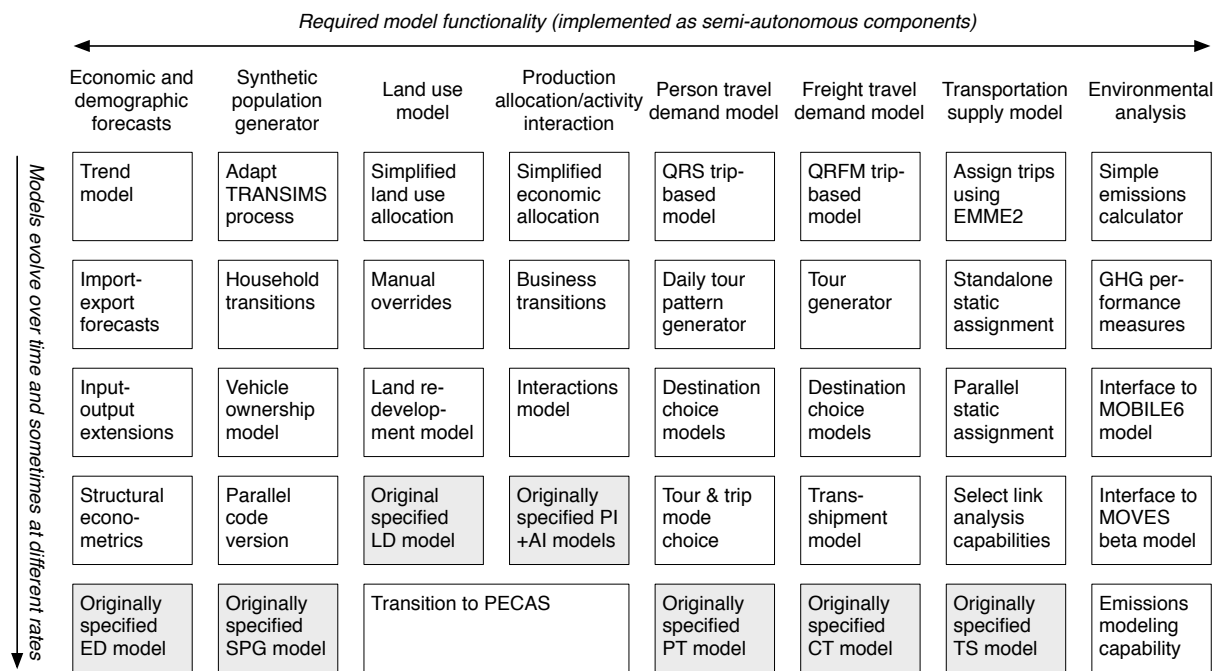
Required model functionality (implemented as semi-autonomous components)

Models evolve over time and sometimes at different rates

| Economic and demographic forecasts | Synthetic population generator | Land use model | Production allocation/activity interaction | Person travel demand model | Freight travel demand model | Transportation supply model | Environmental analysis |
|---|---|---|---|---|---|---|---|
| Trend model | Adapt TRANSIMS process | Simplified land use allocation | Simplified economic allocation | QRS trip-based model | QRFM trip-based model | Assign trips using EMME2 | Simple emissions calculator |
| Import-export forecasts | Household transitions | Manual overrides | Business transitions | Daily tour pattern generator | Tour generator | Standalone static assignment | GHG performance measures |
| Input-output extensions | Vehicle ownership model | Land redevelopment model | Interactions model | Destination choice models | Destination choice models | Parallel static assignment | Interface to MOBILE6 model |
| Structural econometrics | Parallel code version | Original specified LD model | Originally specified PI +AI models | Tour & trip mode choice | Transshipment model | Select link analysis capabilities | Interface to MOVES beta model |
| Originally specified ED model | Originally specified SPG model | Transition to PECAS | | Originally specified PT model | Originally specified CT model | Originally specified TS model | Emissions modeling capability |